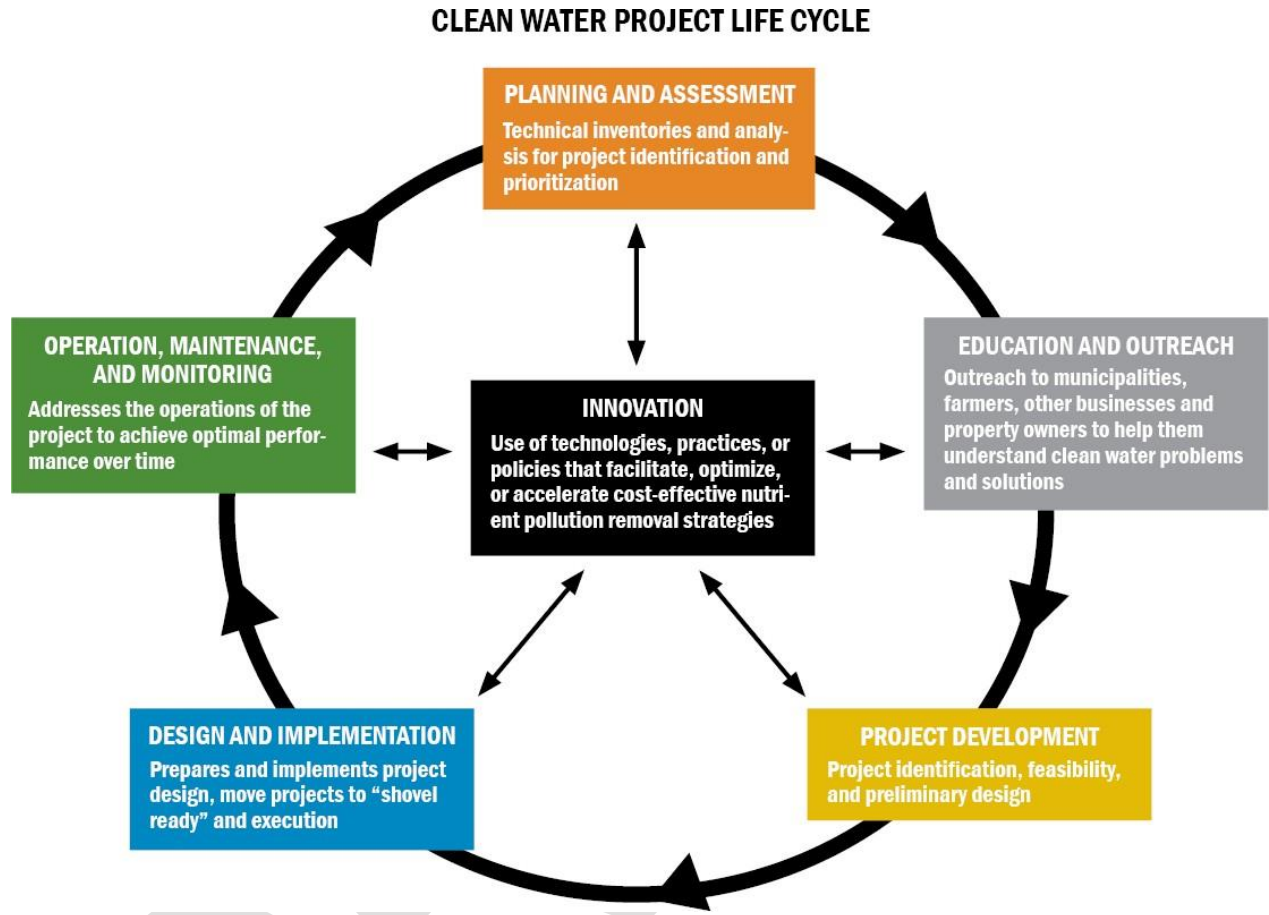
CLEAN WATER PROJECT LIFE CYCLE

PLANNING AND ASSESSMENT
Technical inventories and analysis for project identification and prioritization

OPERATION, MAINTENANCE, AND MONITORING
Addresses the operations of the project to achieve optimal performance over time

INNOVATION
Use of technologies, practices, or policies that facilitate, optimize, or accelerate cost-effective nutrient pollution removal strategies

EDUCATION AND OUTREACH
Outreach to municipalities, farmers, other businesses and property owners to help them understand clean water problems and solutions

DESIGN AND IMPLEMENTATION
Prepares and implements project design, move projects to "shovel ready" and execution

PROJECT DEVELOPMENT
Project identification, feasibility, and preliminary design